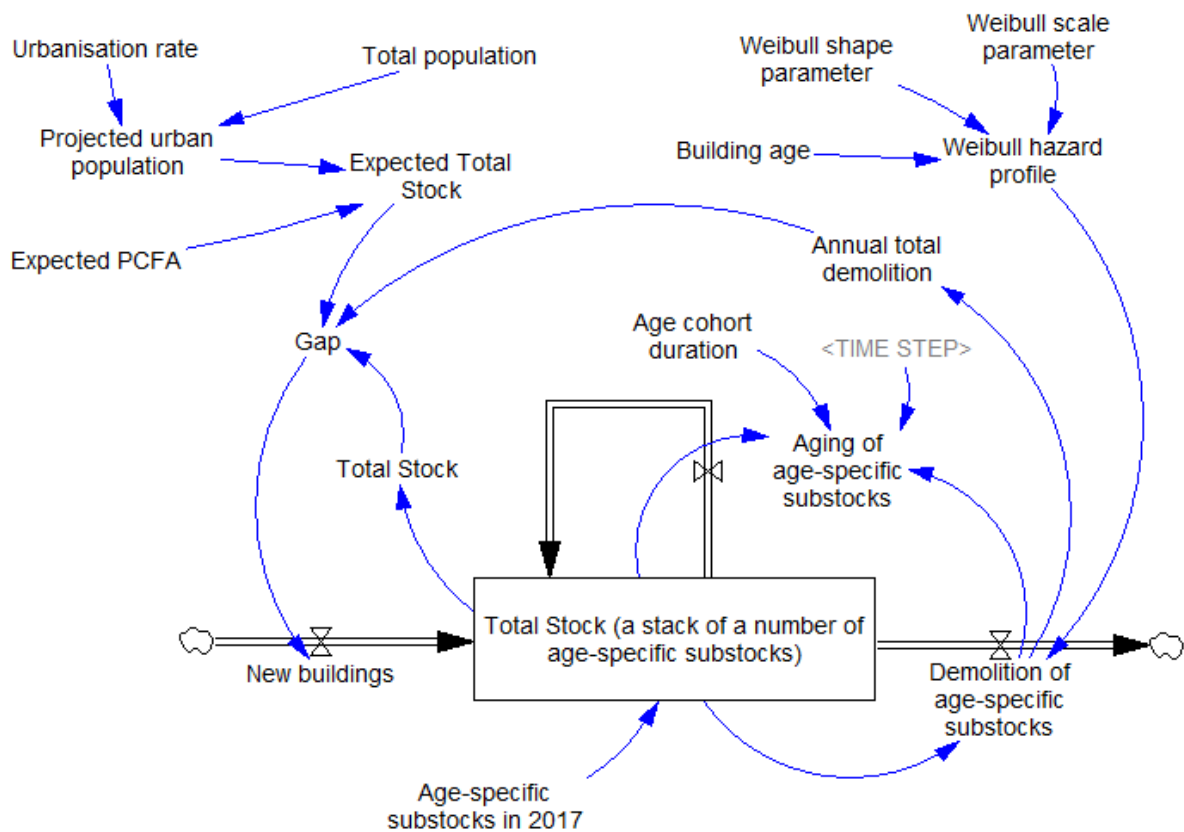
Urbanisation rate

Total population

Weibull shape parameter

Weibull scale parameter

Projected urban population

Expected Total Stock

Building age

Weibull hazard profile

Expected PCFA

Annual total demolition

Gap

Age cohort duration

<TIME STEP>

Aging of age-specific substocks

Total Stock

Total Stock (a stack of a number of age-specific substocks)

New buildings

Demolition of age-specific substocks

Age-specific substocks in 2017